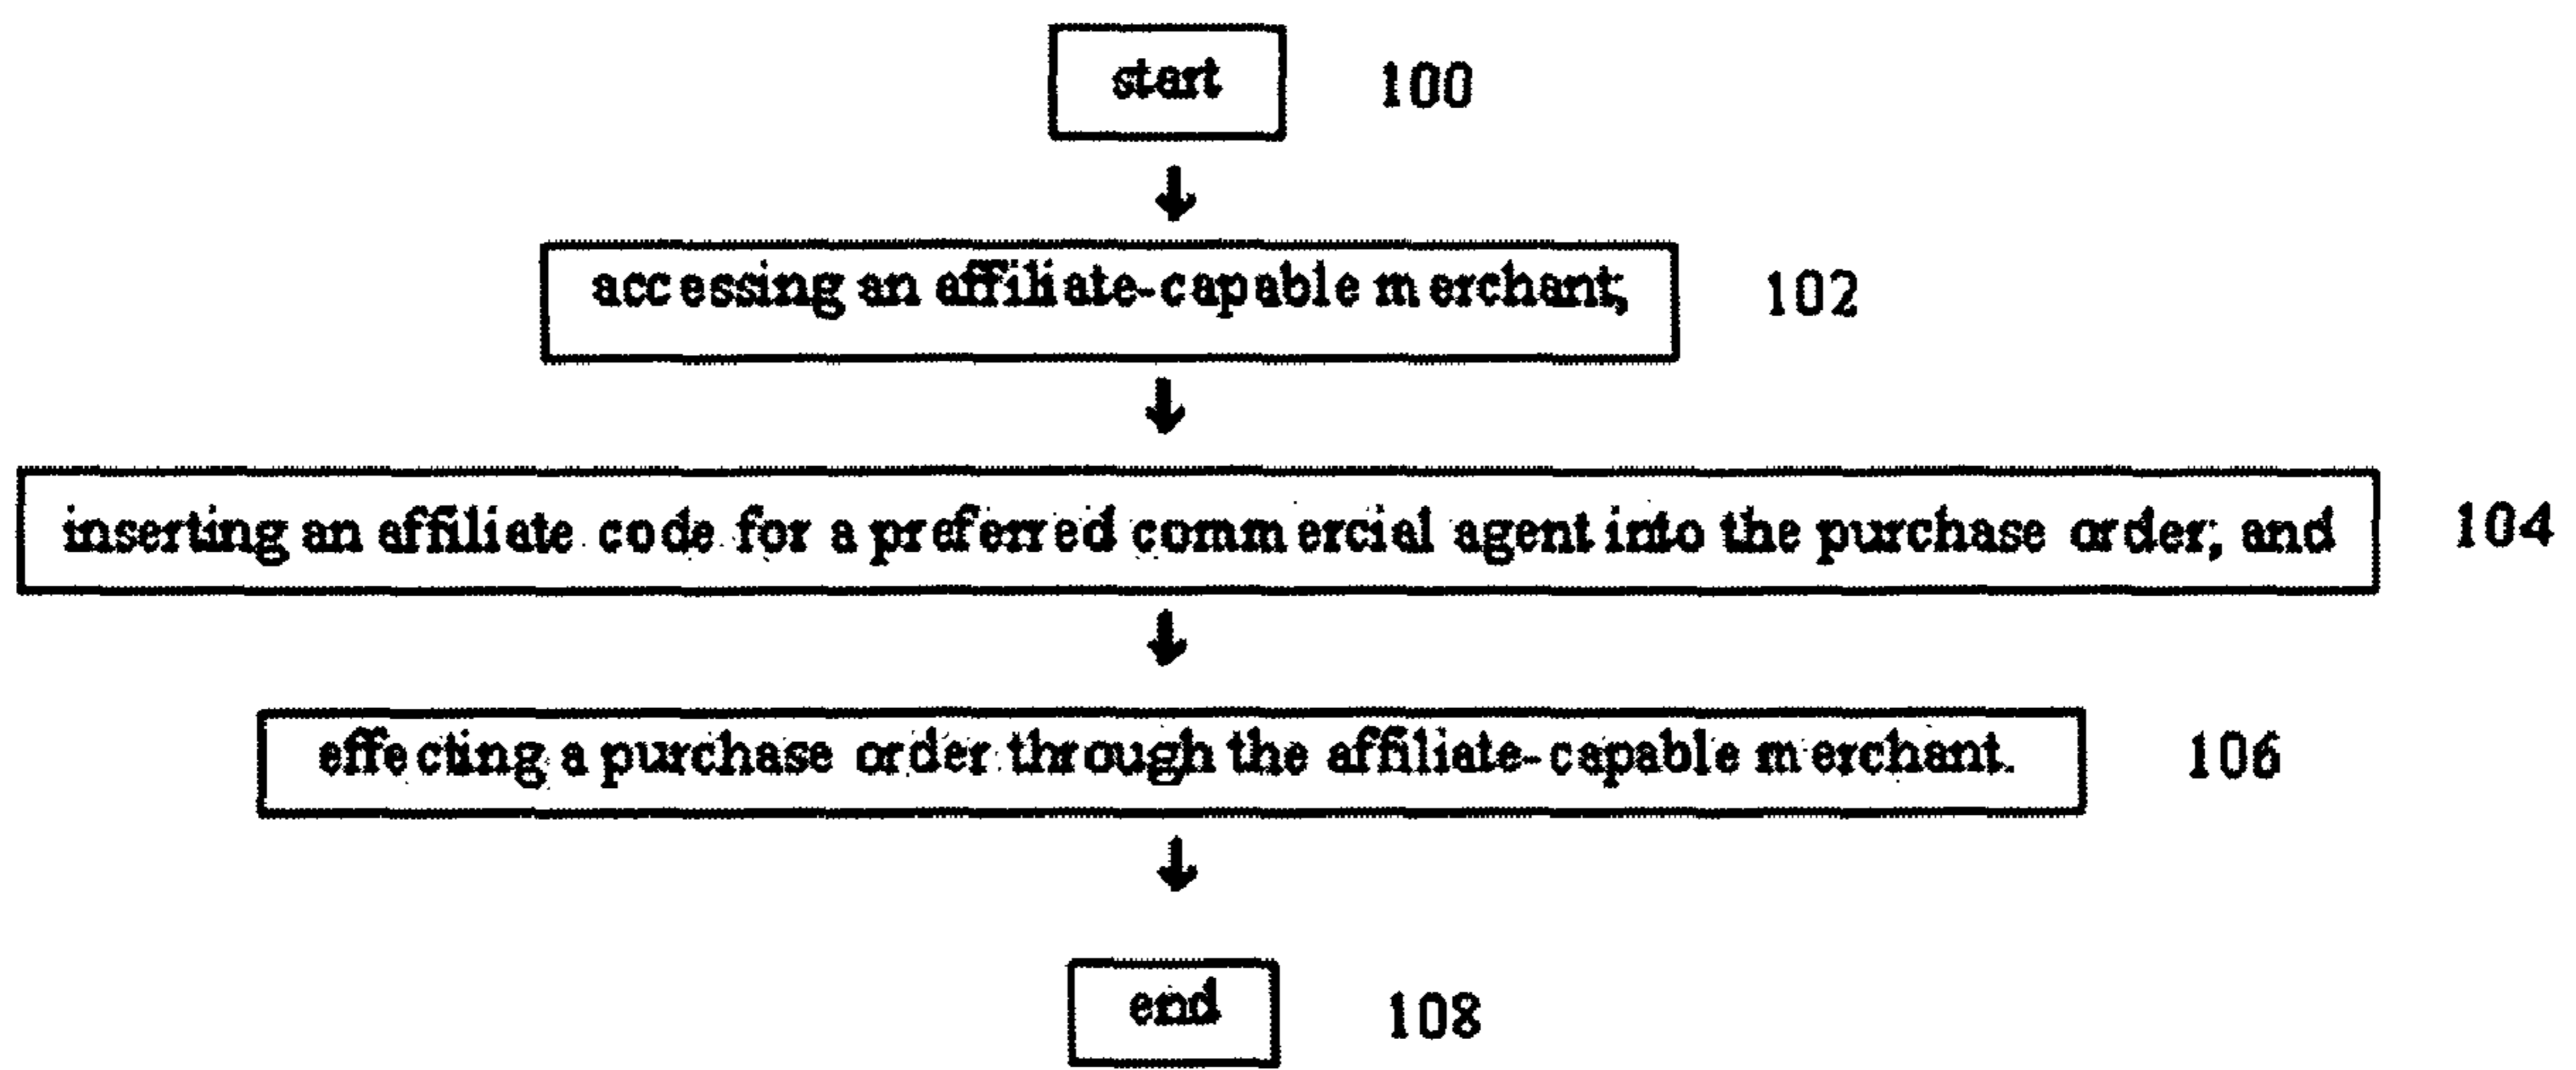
start 100

accessing an affiliate-capable merchant; 102

inserting an affiliate code for a preferred commercial agent into the purchase order; and 104

effecting a purchase order through the affiliate-capable merchant. 106

end 108